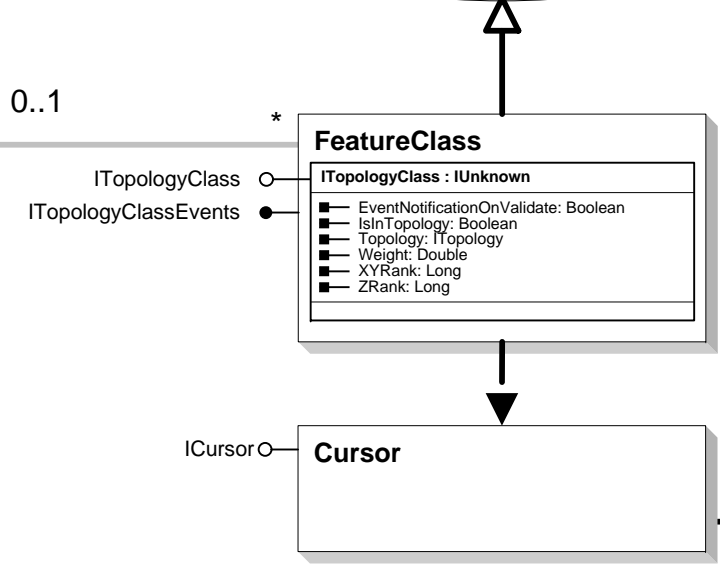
0..1

*

FeatureClass

ITopologyClass

ITopologyClassEvents

ITopologyClass : IUnknown

EventNotificationOnValidate: Boolean
IsInTopology: Boolean
Topology: ITopology
Weight: Double
XYRank: Long
ZRank: Long

ICursor

Cursor